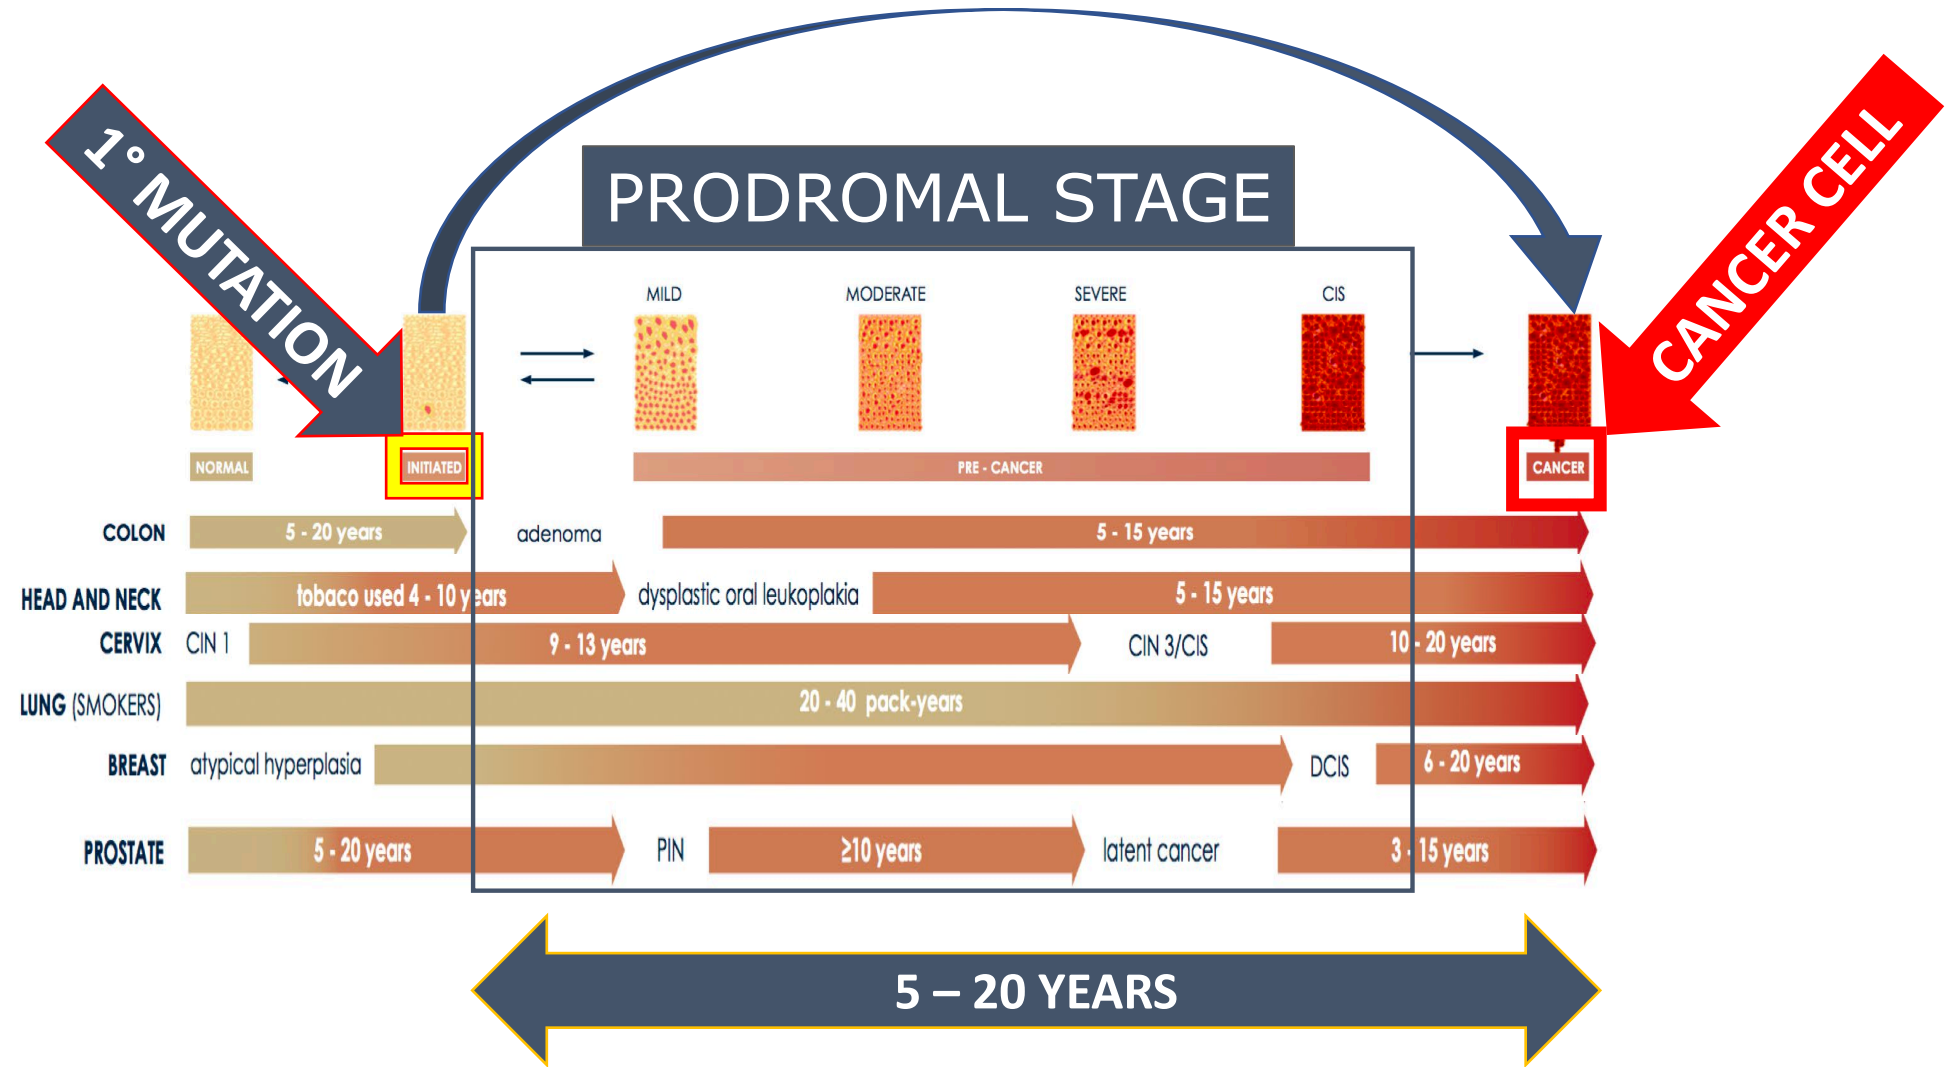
1° MUTATION

PRODROMAL STAGE

CANCER CELL

MILD

MODERATE

SEVERE

CIS

NORMAL

INITIATED

PRE - CANCER

CANCER

COLON

5 - 20 years

adenoma

5 - 15 years

HEAD AND NECK

tobaco used 4 - 10 years

dysplastic oral leukoplakia

5 - 15 years

CERVIX

CIN 1

9 - 13 years

CIN 3/CIS

10 - 20 years

LUNG (SMOKERS)

20 - 40 pack-years

BREAST

atypical hyperplasia

DCIS

6 - 20 years

PROSTATE

5 - 20 years

PIN

≥10 years

latent cancer

3 - 15 years

5 – 20 YEARS